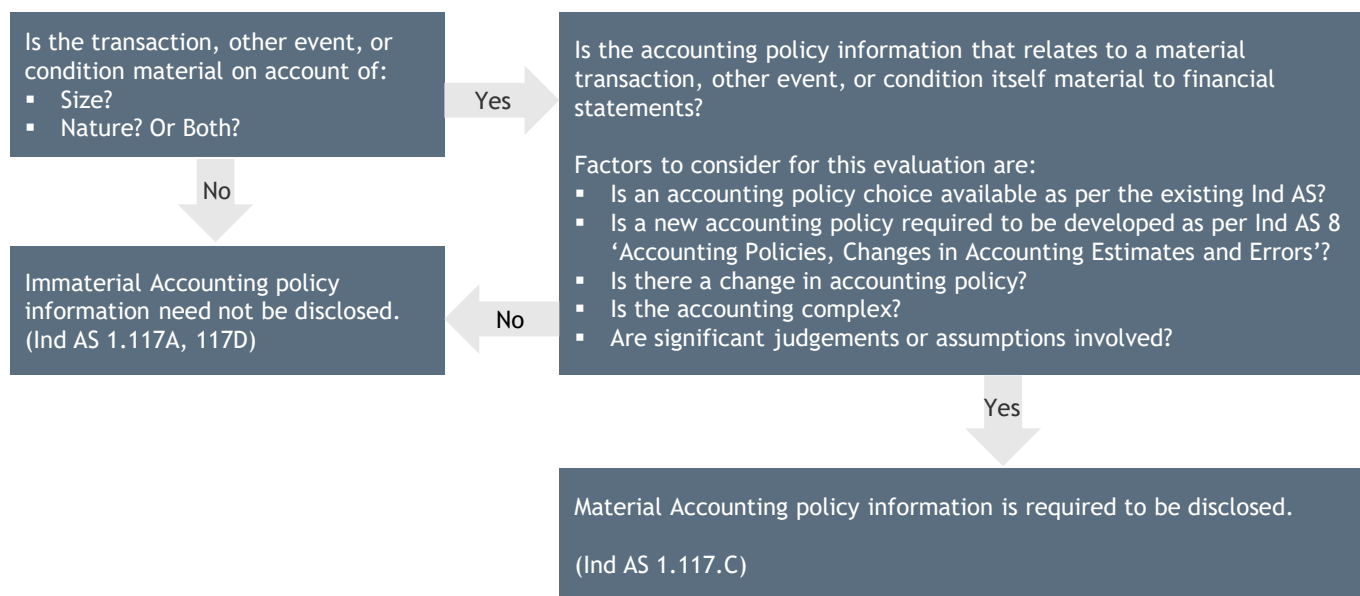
Is the transaction, other event, or condition material on account of:
- Size?
- Nature? Or Both?

Yes

Is the accounting policy information that relates to a material transaction, other event, or condition itself material to financial statements?

Factors to consider for this evaluation are:
- Is an accounting policy choice available as per the existing Ind AS?
- Is a new accounting policy required to be developed as per Ind AS 8 'Accounting Policies, Changes in Accounting Estimates and Errors'?
- Is there a change in accounting policy?
- Is the accounting complex?
- Are significant judgements or assumptions involved?

No

Immaterial Accounting policy information need not be disclosed. (Ind AS 1.117A, 117D)

No

Yes

Material Accounting policy information is required to be disclosed.

(Ind AS 1.117.C)